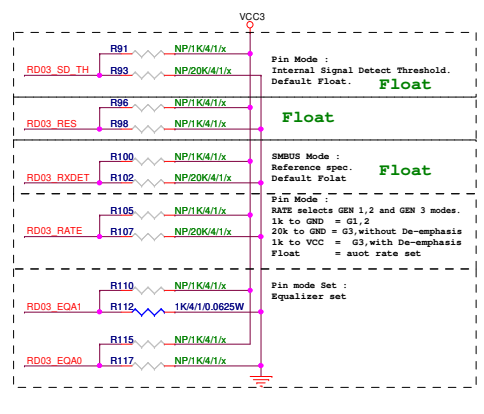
VCC3

R91 NP/1K/4/1/x

RD03_SD_TH R93 NP/20K/4/1/x

Pin Mode :
Internal Signal Detect Threshold.
Default Float.

Float

R96 NP/1K/4/1/x

RD03_RES R98 NP/1K/4/1/x

Float

R100 NP/1K/4/1/x

RD03_RXDET R102 NP/20K/4/1/x

SMBUS Mode :
Reference spec.
Default Folat

Float

R105 NP/1K/4/1/x

RD03_RATE R107 NP/20K/4/1/x

Pin Mode :
RATE selects GEN 1,2 and GEN 3 modes.
1k to GND = G1,2
20k to GND = G3,without De-emphasis
1k to VCC = G3,with De-emphasis
Float = auot rate set

R110 NP/1K/4/1/x

RD03_EQA1 R112 1K/4/1/0.0625W

Pin mode Set :
Equalizer set

R115 NP/1K/4/1/x

RD03_EQA0 R117 NP/1K/4/1/x